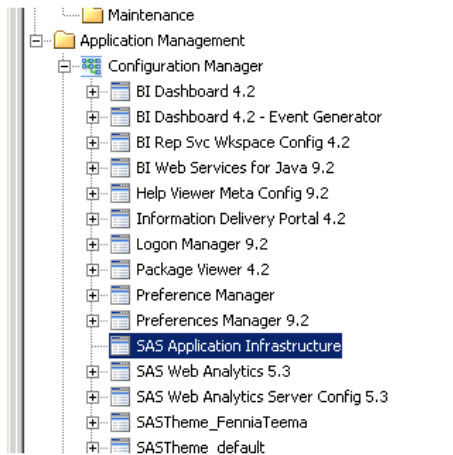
Maintenance
Application Management
Configuration Manager
BI Dashboard 4.2
BI Dashboard 4.2 - Event Generator
BI Rep Svc Wkspace Config 4.2
BI Web Services for Java 9.2
Help Viewer Meta Config 9.2
Information Delivery Portal 4.2
Logon Manager 9.2
Package Viewer 4.2
Preference Manager
Preferences Manager 9.2
SAS Application Infrastructure
SAS Web Analytics 5.3
SAS Web Analytics Server Config 5.3
SASTheme_FenniaTeema
SASTheme_default